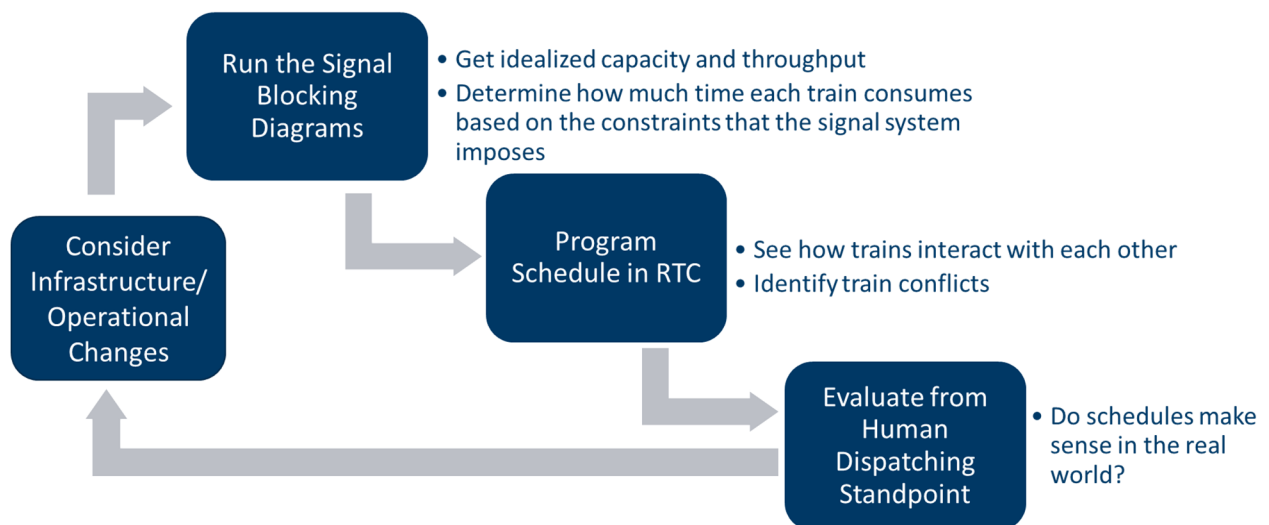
Run the Signal Blocking Diagrams

• Get idealized capacity and throughput
• Determine how much time each train consumes based on the constraints that the signal system imposes

Program Schedule in RTC

• See how trains interact with each other
• Identify train conflicts

Evaluate from Human Dispatching Standpoint

• Do schedules make sense in the real world?

Consider Infrastructure/ Operational Changes